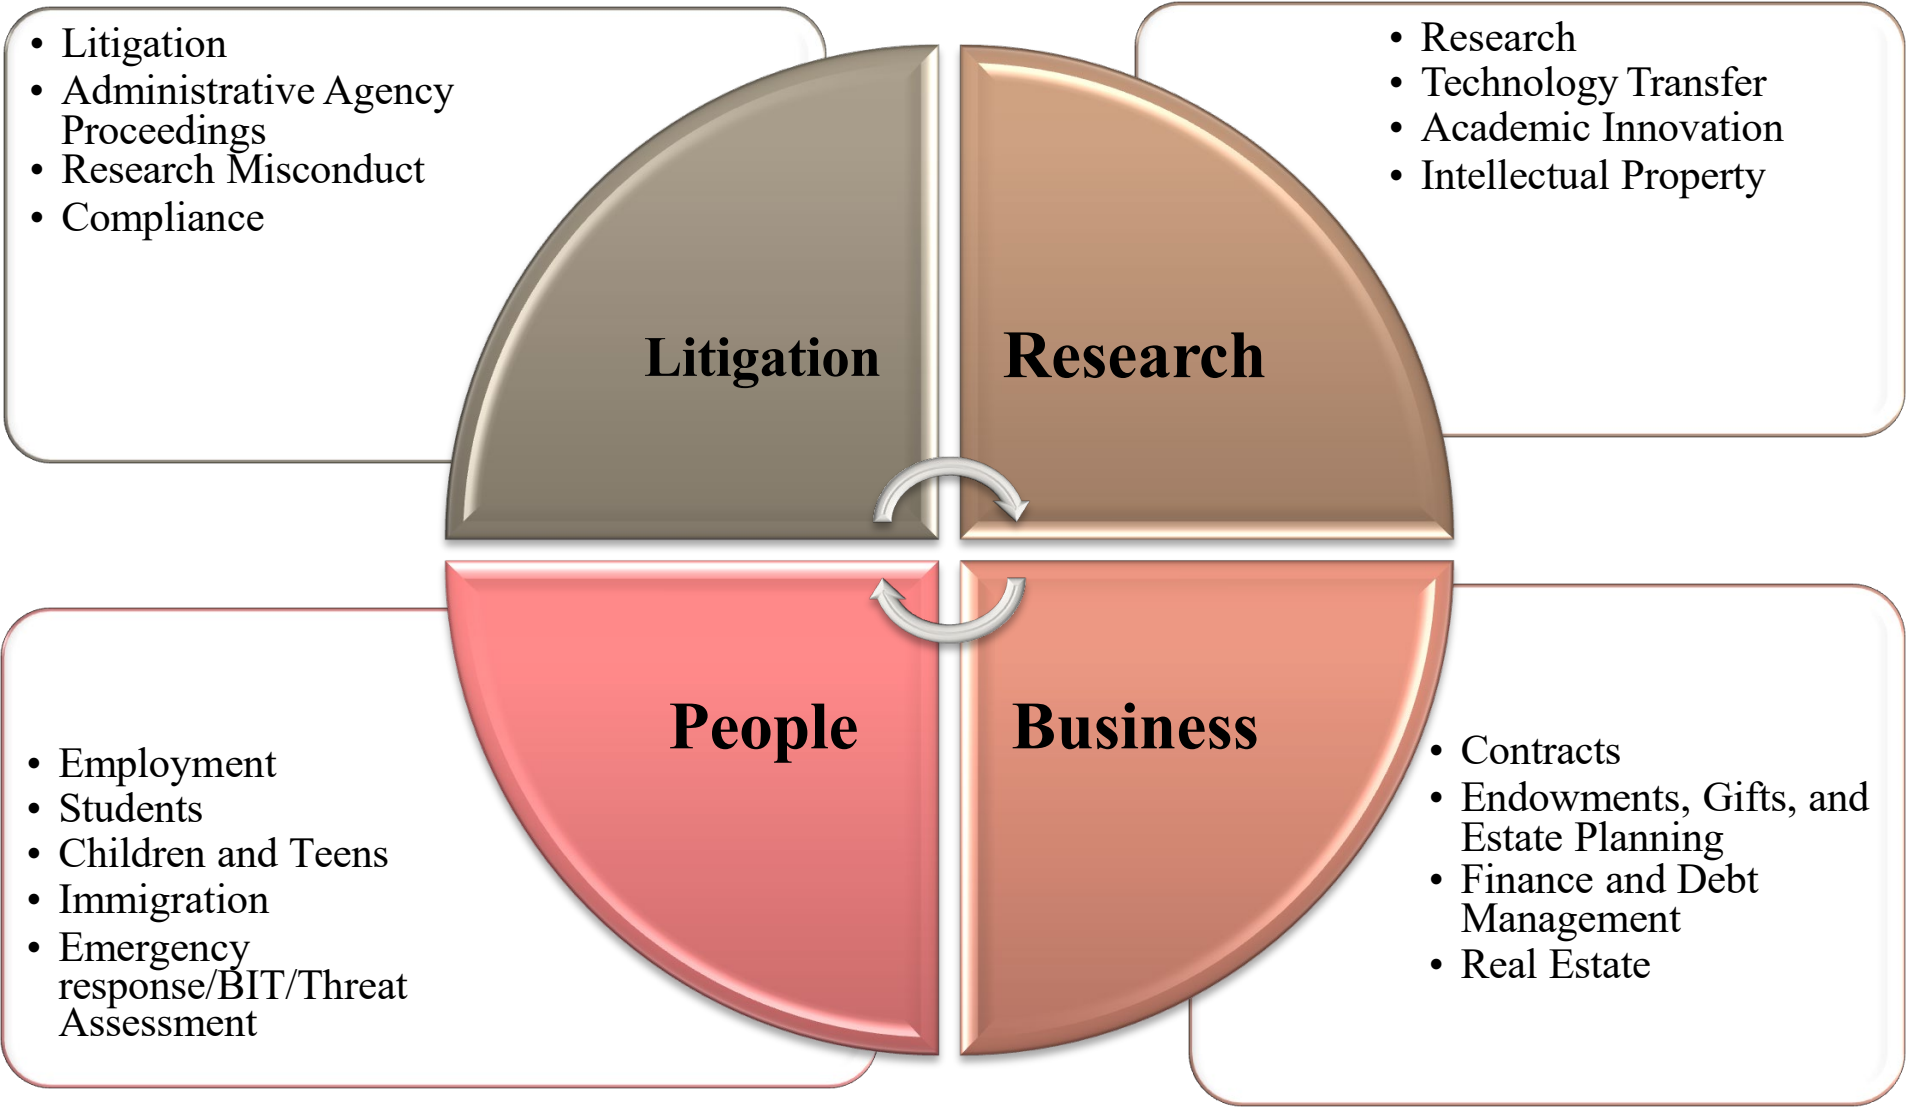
- Litigation
- Administrative Agency Proceedings
- Research Misconduct
- Compliance

- Research
- Technology Transfer
- Academic Innovation
- Intellectual Property

Litigation

Research

People

Business

- Employment
- Students
- Children and Teens
- Immigration
- Emergency response/BIT/Threat Assessment

- Contracts
- Endowments, Gifts, and Estate Planning
- Finance and Debt Management
- Real Estate